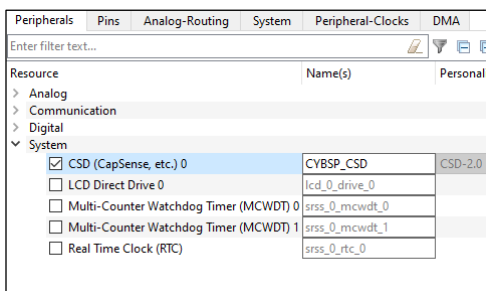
Peripherals | Pins | Analog-Routing | System | Peripheral-Clocks | DMA

Enter filter text...

| Resource | Name(s) | Personal |
|---|---|---|
| > Analog | | |
| > Communication | | |
| > Digital | | |
| ∨ System | | |
| ☑ CSD (CapSense, etc.) 0 | CYBSP_CSD | CSD-2.0 |
| ☐ LCD Direct Drive 0 | lcd_0_drive_0 | |
| ☐ Multi-Counter Watchdog Timer (MCWDT) 0 | srss_0_mcwdt_0 | |
| ☐ Multi-Counter Watchdog Timer (MCWDT) 1 | srss_0_mcwdt_1 | |
| ☐ Real Time Clock (RTC) | srss_0_rtc_0 | |